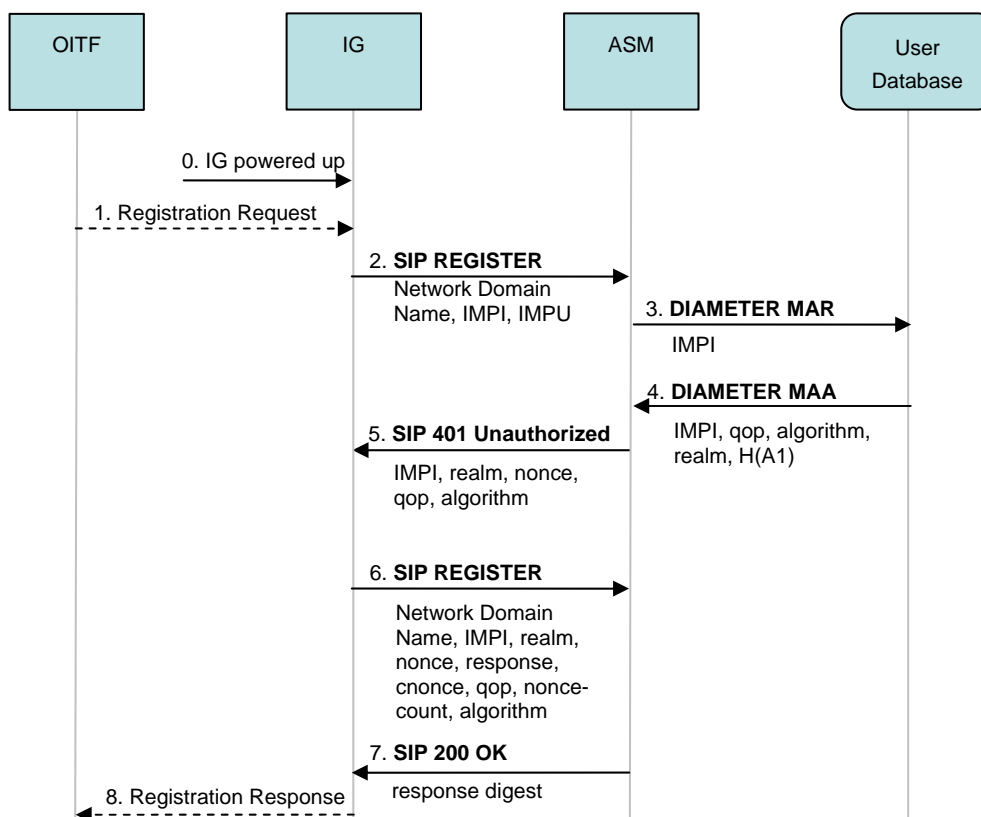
OITF

IG

ASM

User Database

0. IG powered up

1. Registration Request

2. **SIP REGISTER**

Network Domain Name, IMPI, IMPU

3. **DIAMETER MAR**

IMPI

4. **DIAMETER MAA**

IMPI, qop, algorithm, realm, H(A1)

5. **SIP 401 Unauthorized**

IMPI, realm, nonce, qop, algorithm

6. **SIP REGISTER**

Network Domain Name, IMPI, realm, nonce, response, cnonce, qop, nonce-count, algorithm

7. **SIP 200 OK**

response digest

8. Registration Response